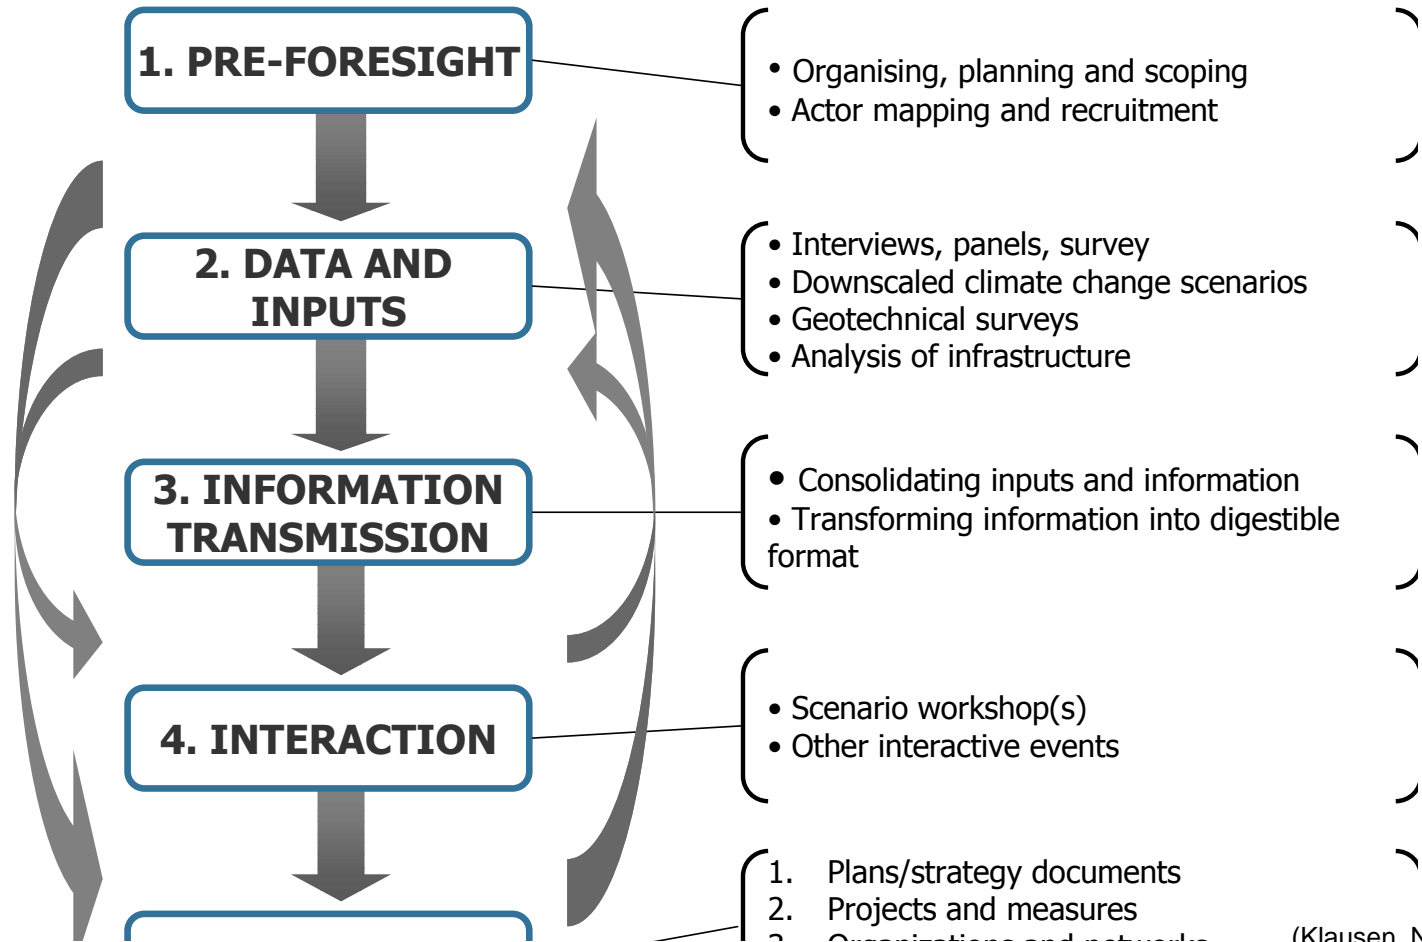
1. PRE-FORESIGHT

• Organising, planning and scoping
• Actor mapping and recruitment

2. DATA AND INPUTS

• Interviews, panels, survey
• Downscaled climate change scenarios
• Geotechnical surveys
• Analysis of infrastructure

3. INFORMATION TRANSMISSION

• Consolidating inputs and information
• Transforming information into digestible format

4. INTERACTION

• Scenario workshop(s)
• Other interactive events

1. Plans/strategy documents
2. Projects and measures
3. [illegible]

(Klausen, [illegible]